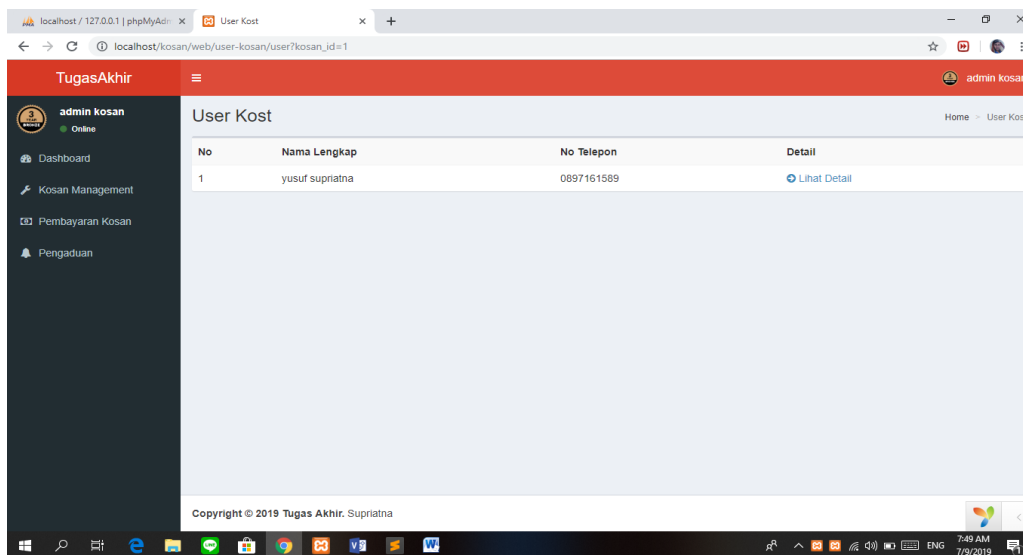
localhost / 127.0.0.1 | phpMyAdm ×
User Kost ×
+

localhost/kosan/web/user-kosan/user?kosan_id=1

TugasAkhir
≡
admin kosan

admin kosan
Online

Dashboard
Kosan Management
Pembayaran Kosan
Pengaduan

User Kost
Home > User Kos

| No | Nama Lengkap | No Telepon | Detail |
|---|---|---|---|
| 1 | yusuf supriatna | 0897161589 | Lihat Detail |

Copyright © 2019 Tugas Akhir. Supriatna

ENG
7:49 AM
7/9/2019